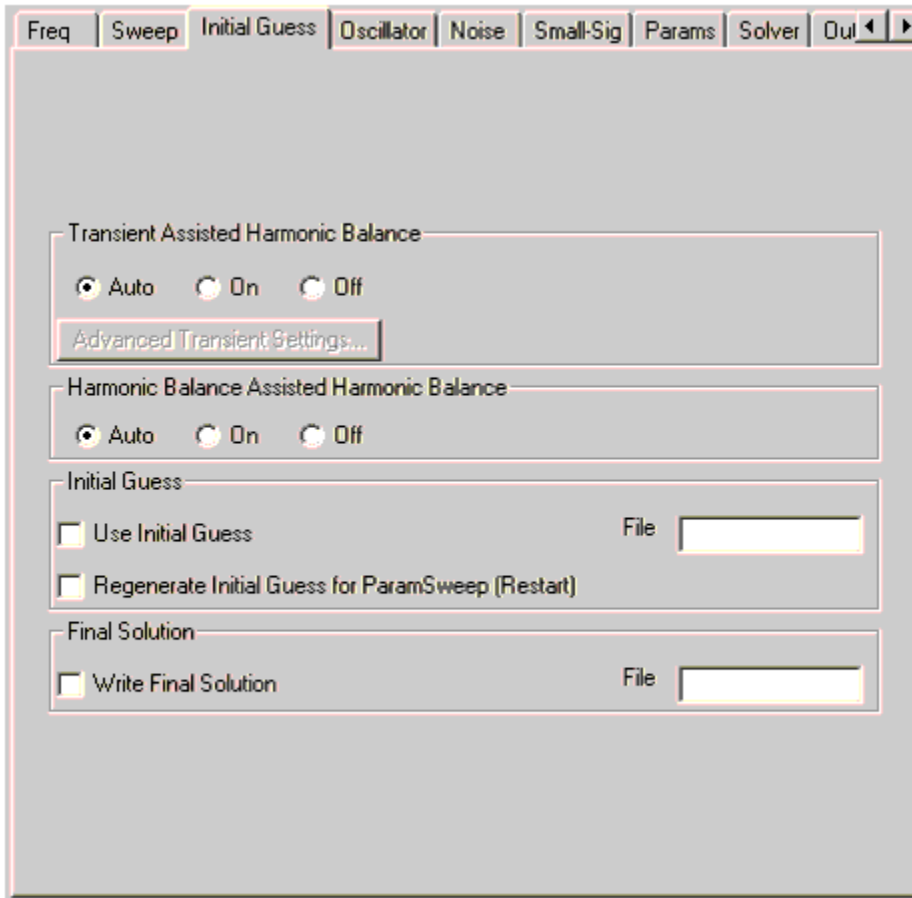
Freq | Sweep | Initial Guess | Oscillator | Noise | Small-Sig | Params | Solver | Oul

Transient Assisted Harmonic Balance

Auto On Off

Advanced Transient Settings...

Harmonic Balance Assisted Harmonic Balance

Auto On Off

Initial Guess

Use Initial Guess

File

Regenerate Initial Guess for ParamSweep (Restart)

Final Solution

Write Final Solution

File